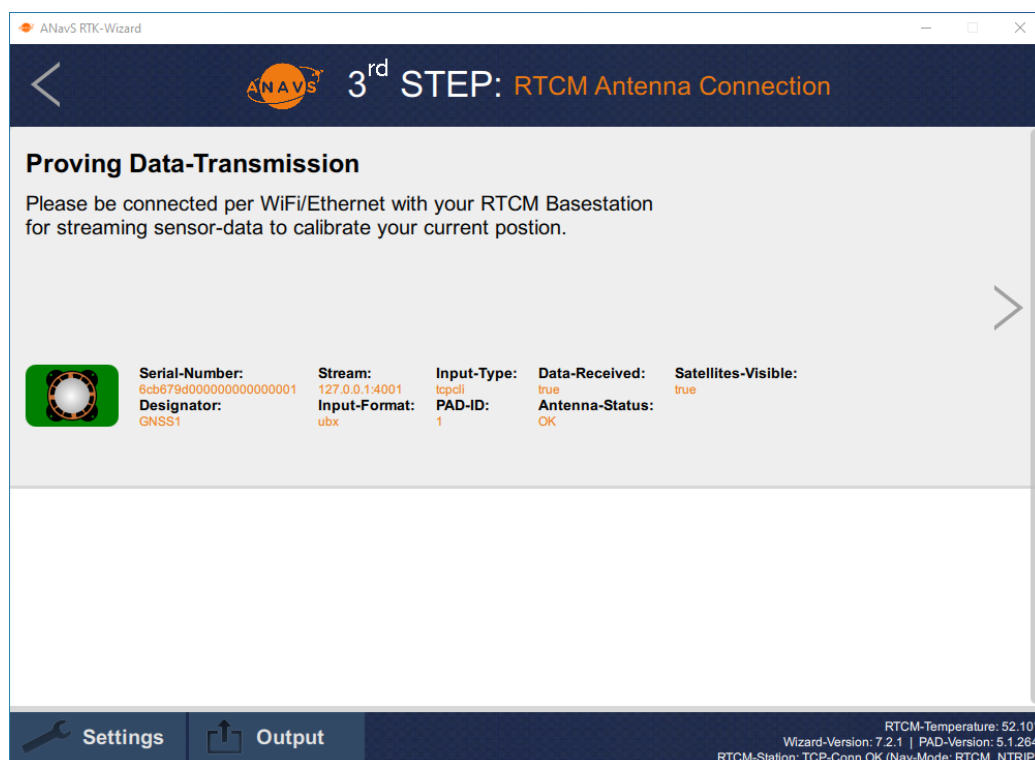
ANavS RTK-Wizard

ANAVS 3$^{rd}$ STEP: RTCM Antenna Connection

Proving Data-Transmission

Please be connected per WiFi/Ethernet with your RTCM Basestation for streaming sensor-data to calibrate your current postion.

Serial-Number:
6cb679d000000000000001
Designator:
GNSS1

Stream:
127.0.0.1:4001
Input-Format:
ubx

Input-Type:
tcpcli
PAD-ID:
1

Data-Received:
true
Antenna-Status:
OK

Satellites-Visible:
true

Settings

Output

RTCM-Temperature: 52.10
Wizard-Version: 7.2.1 | PAD-Version: 5.1.264
RTCM-Station: TCP-Conn OK (Nav-Mode: RTCM_NTRIP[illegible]